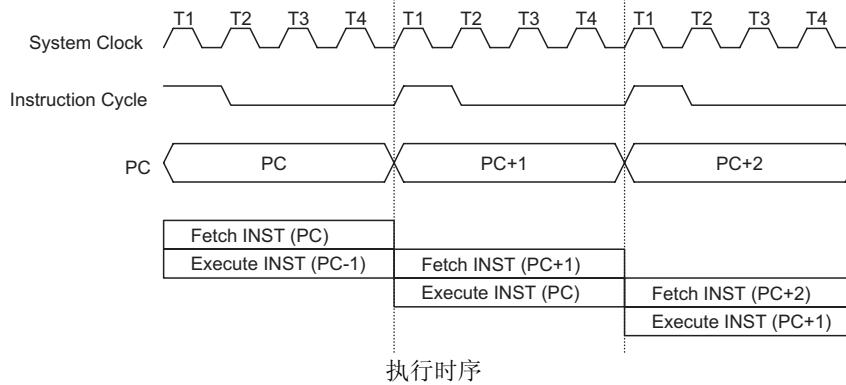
T1 T2 T3 T4 T1 T2 T3 T4 T1 T2 T3 T4

System Clock

Instruction Cycle

PC

PC

PC+1

PC+2

Fetch INST (PC)

Execute INST (PC-1)

Fetch INST (PC+1)

Execute INST (PC)

Fetch INST (PC+2)

Execute INST (PC+1)

执行时序